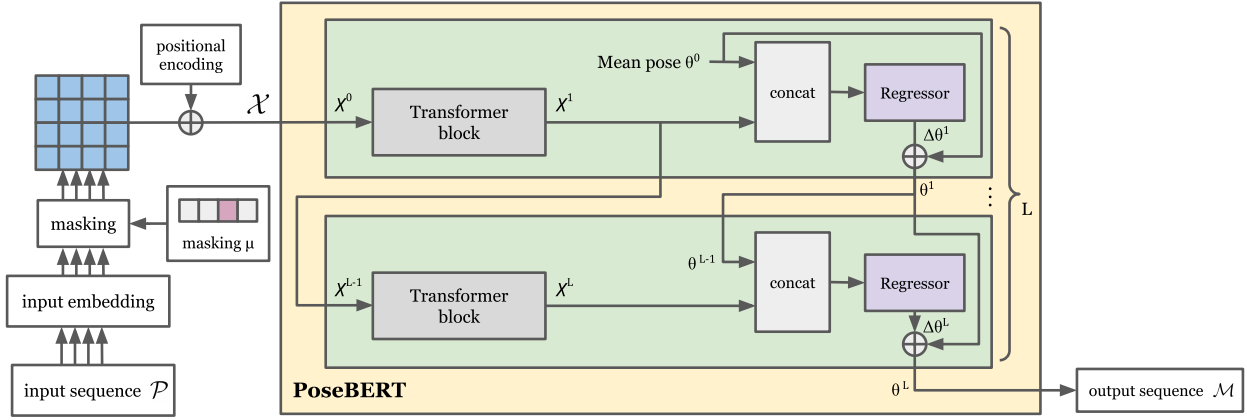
positional encoding

$\mathcal{X}$

masking

masking μ

input embedding

input sequence $\mathcal{P}$

$X^0$

Transformer block

$X^1$

Mean pose $\theta^0$

concat

Regressor

$\Delta\theta^1$

$\theta^1$

L

$X^{L-1}$

Transformer block

$X^L$

$\theta^{L-1}$

concat

Regressor

$\Delta\theta^L$

PoseBERT

$\theta^L$

output sequence $\mathcal{M}$